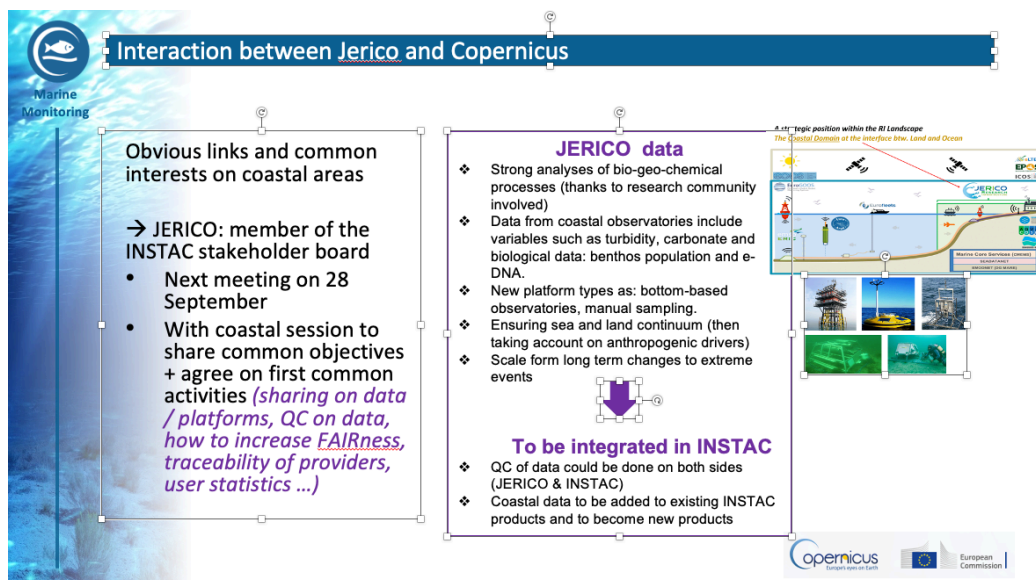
Marine Monitoring

Interaction between Jerico and Copernicus

Obvious links and common interests on coastal areas

→ JERICO: member of the INSTAC stakeholder board

- Next meeting on 28 September
- With coastal session to share common objectives + agree on first common activities *(sharing on data / platforms, QC on data, how to increase FAIRness, traceability of providers, user statistics …)*

JERICO data

- Strong analyses of bio-geo-chemical processes (thanks to research community involved)
- Data from coastal observatories include variables such as turbidity, carbonate and biological data: benthos population and e-DNA.
- New platform types as: bottom-based observatories, manual sampling.
- Ensuring sea and land continuum (then taking account on anthropogenic drivers)
- Scale form long term changes to extreme events

To be integrated in INSTAC

- QC of data could be done on both sides (JERICO & INSTAC)
- Coastal data to be added to existing INSTAC products and to become new products

A strategic position within the RI Landscape
The Coastal Domain at the interface btw. Land and Ocean

JERICO

ICOS

Marine Core Services (CMEMS)

SEADATANET

EMODNET

Copernicus
Europe's eyes on Earth

European Commission